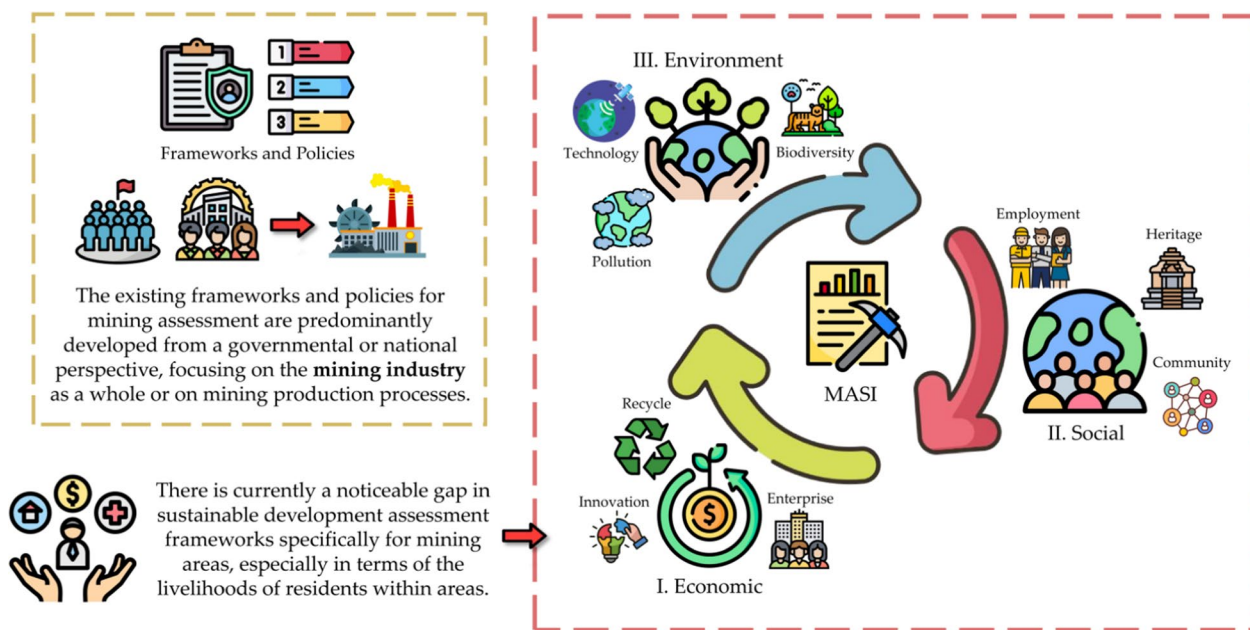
1
2
3

Frameworks and Policies

The existing frameworks and policies for mining assessment are predominantly developed from a governmental or national perspective, focusing on the **mining industry** as a whole or on mining production processes.

There is currently a noticeable gap in sustainable development assessment frameworks specifically for mining areas, especially in terms of the livelihoods of residents within areas.

III. Environment

Technology

Biodiversity

Pollution

Employment

Heritage

Community

II. Social

MASI

Recycle

Innovation

Enterprise

I. Economic